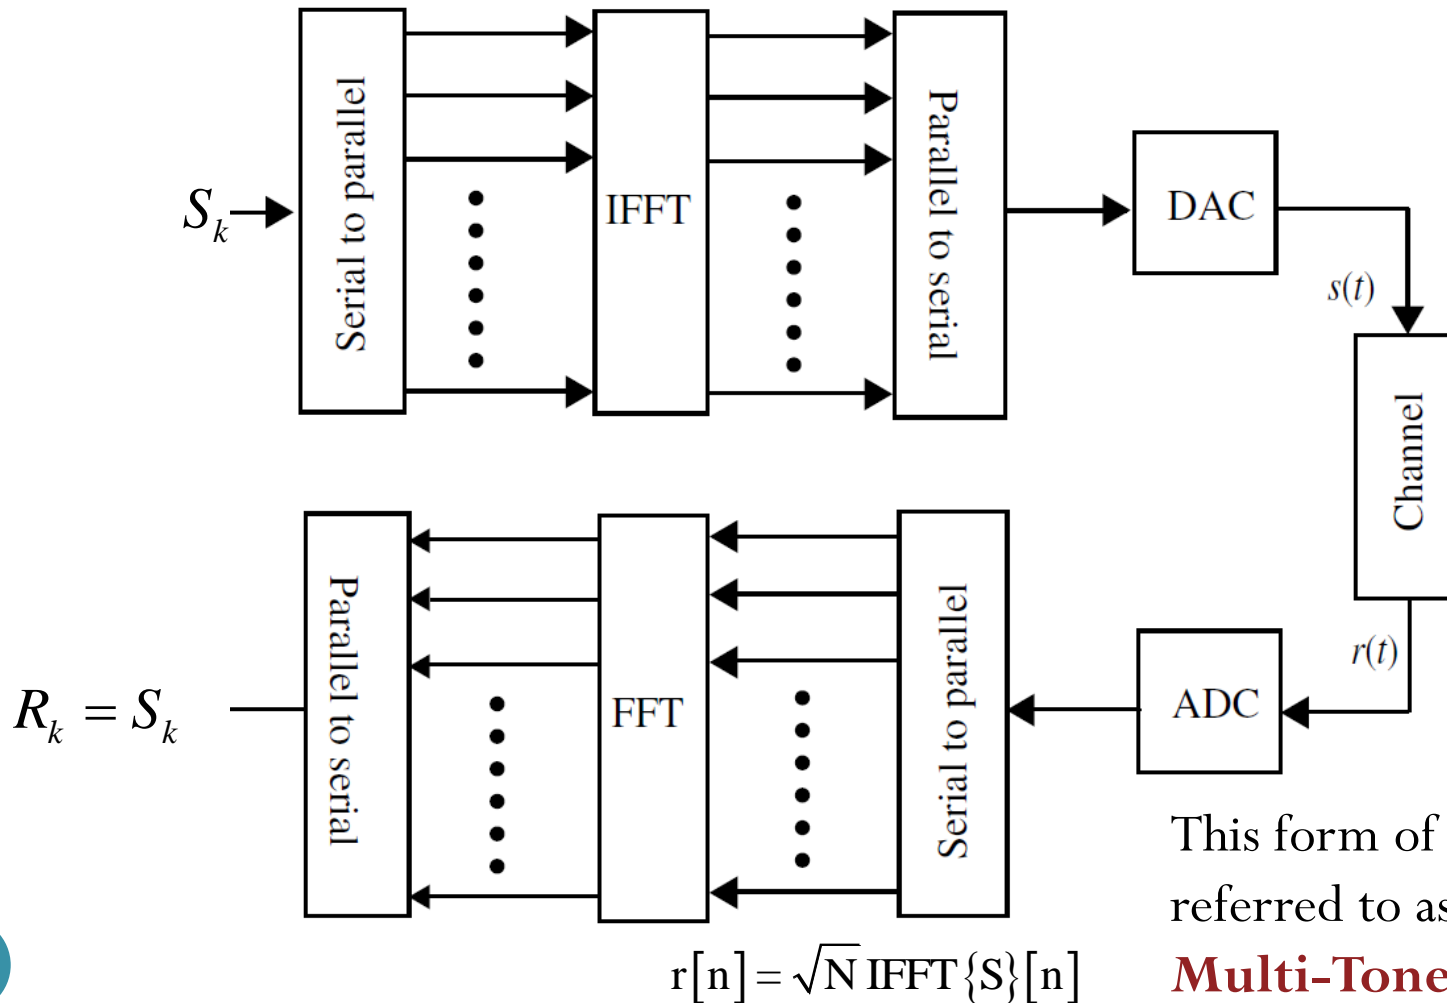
$S_k$

Serial to parallel

IFFT

Parallel to serial

DAC

$s(t)$

Channel

$r(t)$

ADC

Serial to parallel

FFT

Parallel to serial

$R_k = S_k$

$r[n] = \sqrt{N}\, IFFT\{S\}[n]$

This form of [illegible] referred to as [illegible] Multi-Tone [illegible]